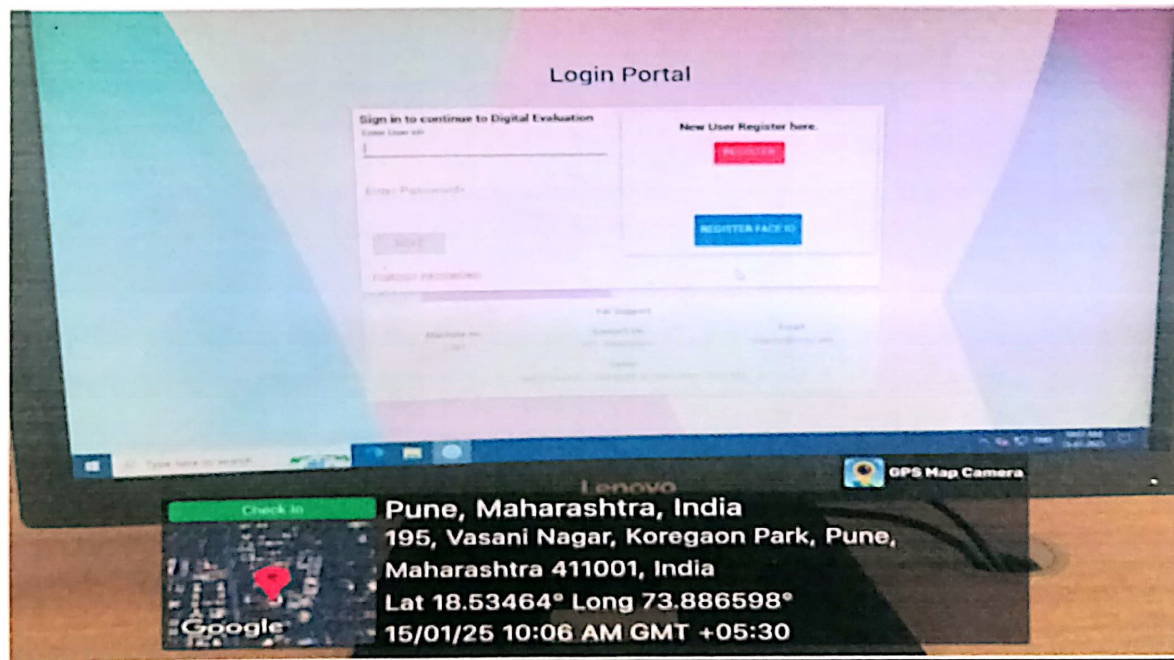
Login Portal

Sign in to continue to Digital Evaluation

Enter User Id

Enter Password

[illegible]

FORGOT PASSWORD

New User Register here.

REGISTER

REGISTER FACE ID

For Support

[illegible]

Type here to search

Lenovo

GPS Map Camera

Check In

Google

Pune, Maharashtra, India
195, Vasani Nagar, Koregaon Park, Pune, Maharashtra 411001, India
Lat 18.53464° Long 73.886598°
15/01/25 10:06 AM GMT +05:30